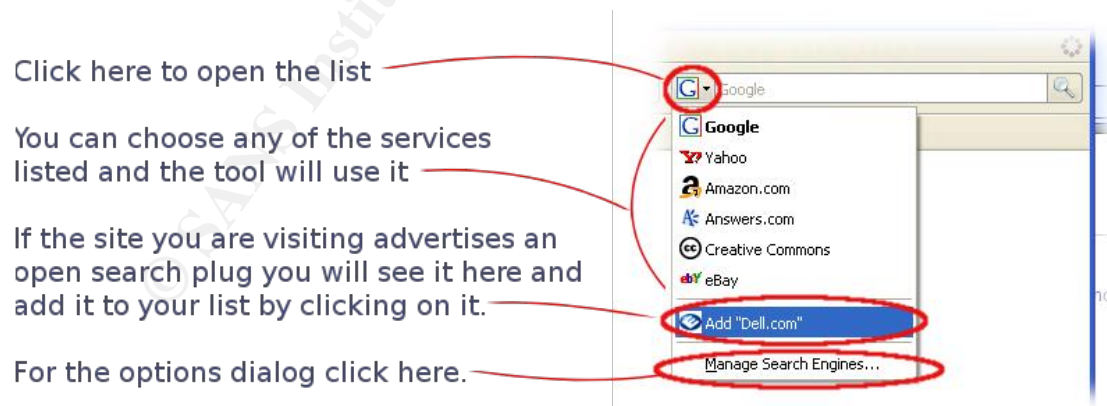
Click here to open the list

You can choose any of the services listed and the tool will use it

If the site you are visiting advertises an open search plug you will see it here and add it to your list by clicking on it.

For the options dialog click here.

© SANS Institute

Google

Google

Yahoo

Amazon.com

Answers.com

Creative Commons

eBay

Add "Dell.com"

Manage Search Engines...